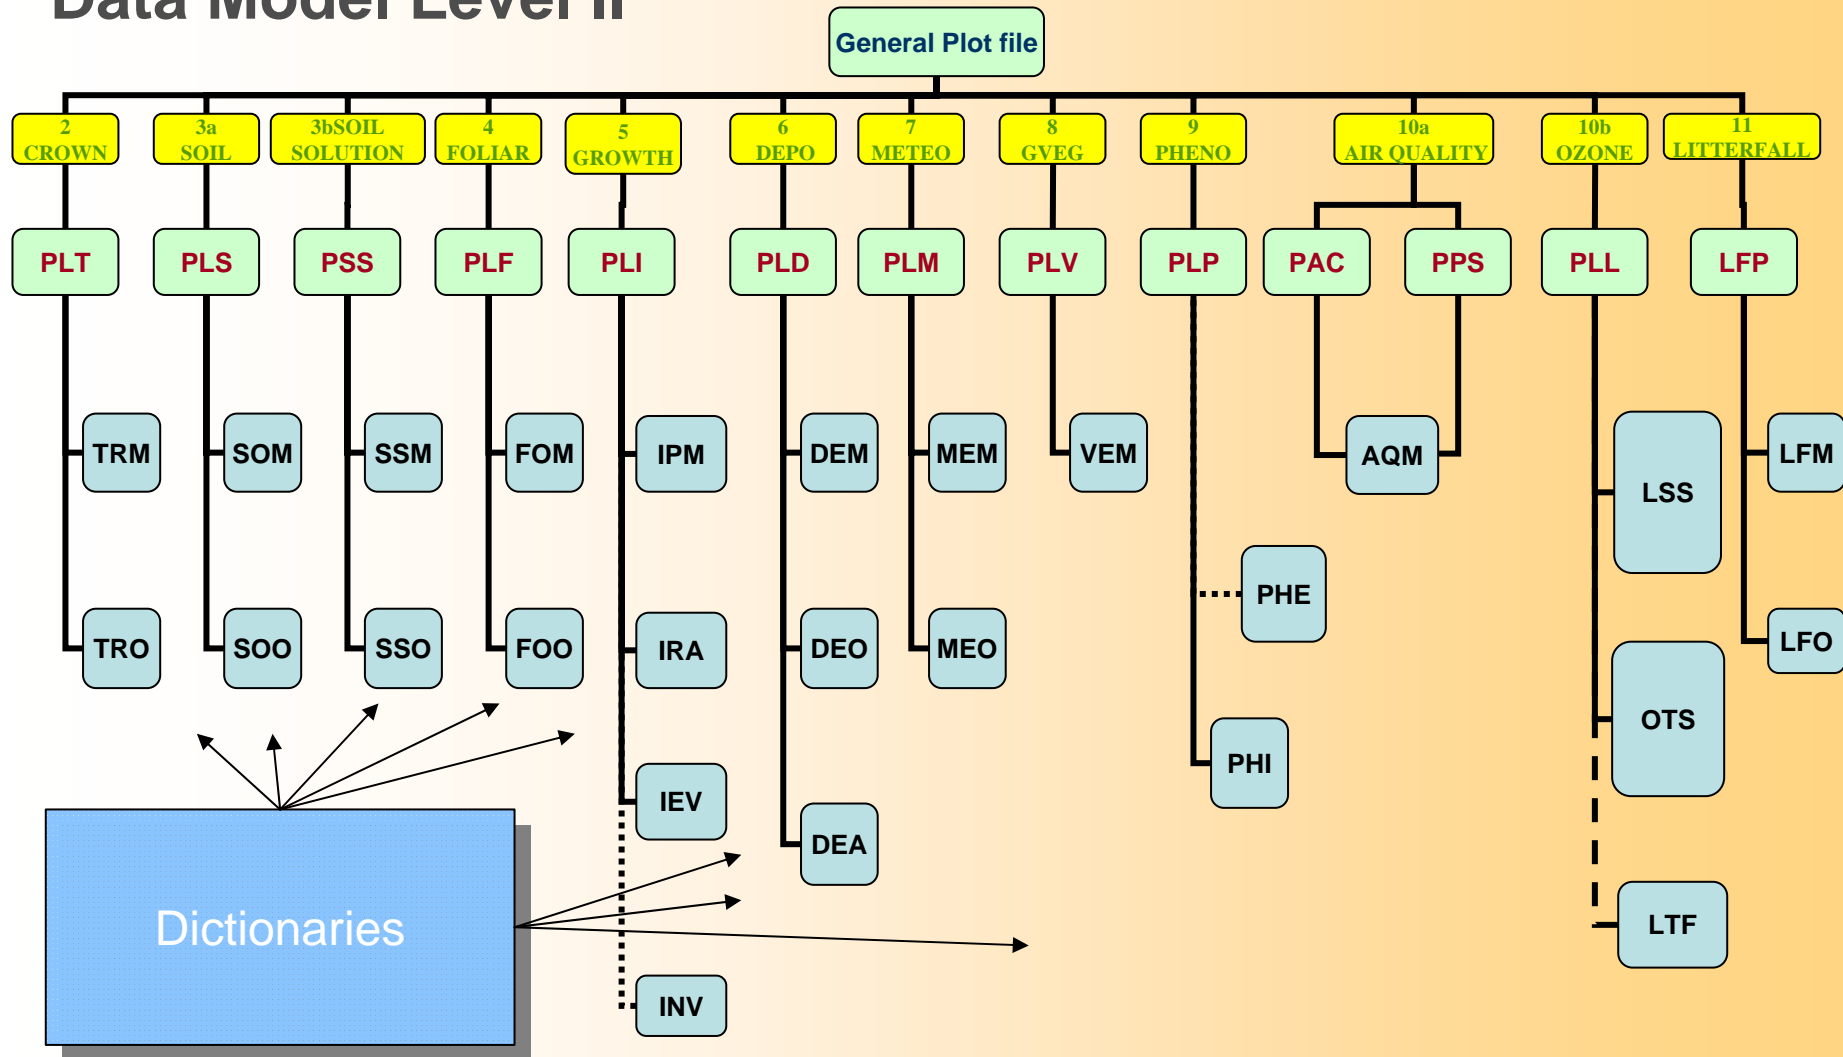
Data Model Level II

General Plot file

2 CROWN
3a SOIL
3bSOIL SOLUTION
4 FOLIAR
5 GROWTH
6 DEPO
7 METEO
8 GVEG
9 PHENO
10a AIR QUALITY
10b OZONE
11 LITTERFALL

PLT
PLS
PSS
PLF
PLI
PLD
PLM
PLV
PLP
PAC
PPS
PLL
LFP

TRM
SOM
SSM
FOM
IPM
DEM
MEM
VEM
AQM
LSS
LFM

PHE

TRO
SOO
SSO
FOO
IRA
DEO
MEO
LFO

OTS

PHI

IEV

DEA

LTF

INV

Dictionaries